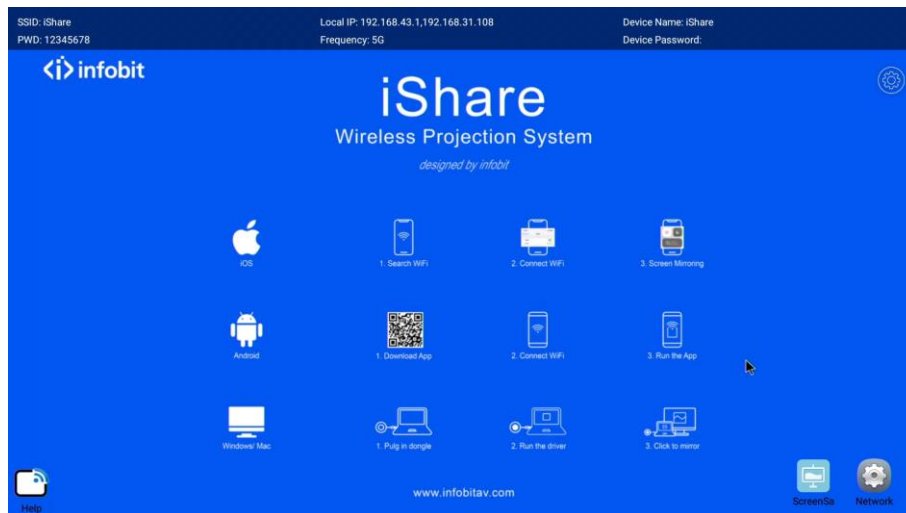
SSID: iShare
PWD: 12345678

Local IP: 192.168.43.1,192.168.31.108
Frequency: 5G

Device Name: iShare
Device Password:

‹i› infobit

iShare
Wireless Projection System
designed by infobit

iOS
1. Search WiFi
2. Connect WiFi
3. Screen Mirroring

Android
1. Download App
2. Connect WiFi
3. Run the App

Windows/ Mac
1. Pulg in dongle
2. Run the driver
3. Click to mirror

www.infobitav.com

Help
ScreenSa
Network